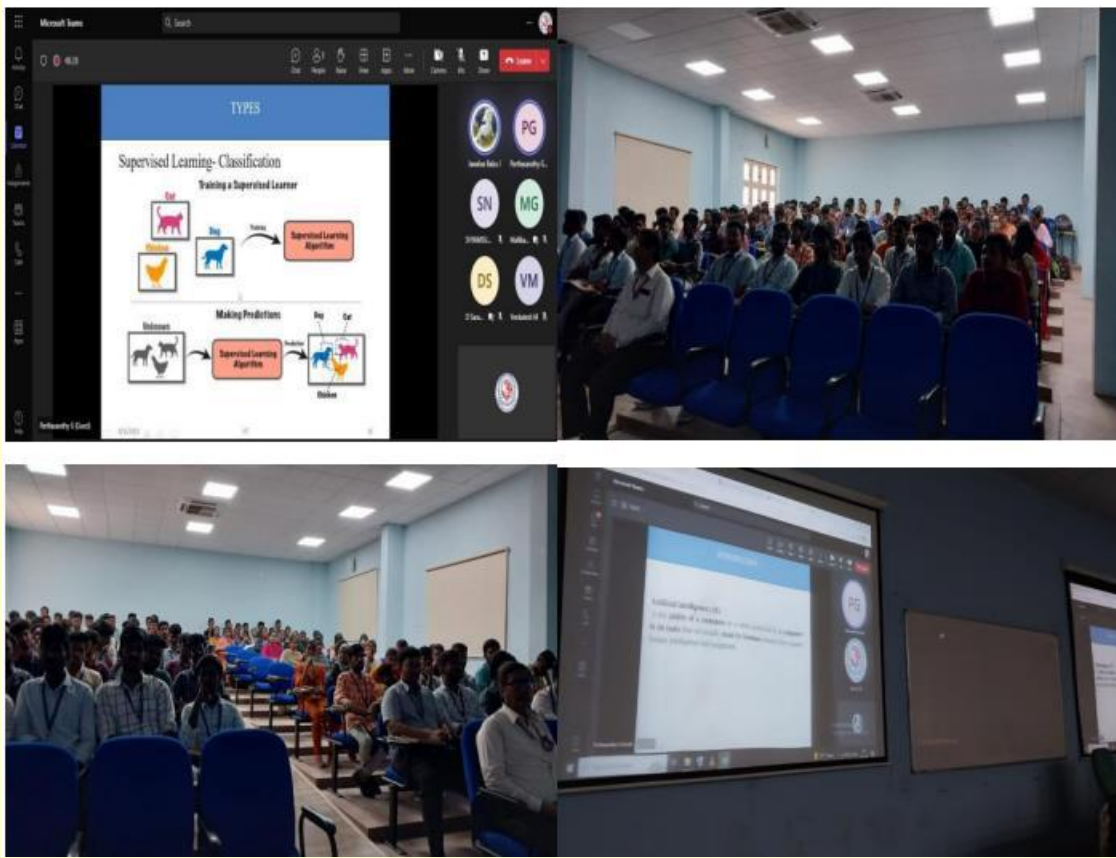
Microsoft Teams

Q Search

Leave

TYPES

Supervised Learning- Classification

Training a Supervised Learner

Cat

Dog

Chicken

Training

Supervised Learning Algorithm

Making Predictions

Unknown

Supervised Learning Algorithm

Prediction

Dog

Cat

Chicken

PG

SN

MG

DS

VM

PG

Artificial Intelligence (AI)